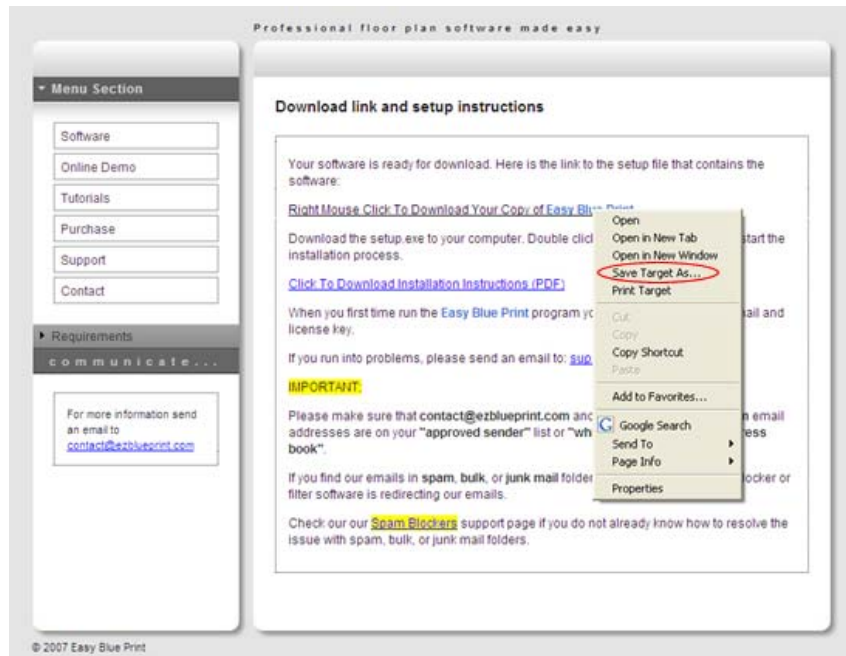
Professional floor plan software made easy

Menu Section

Software

Online Demo

Tutorials

Purchase

Support

Contact

Requirements

communicate...

For more information send an email to contact@ezblueprint.com

Download link and setup instructions

Your software is ready for download. Here is the link to the setup file that contains the software:

Right Mouse Click To Download Your Copy of Easy Bl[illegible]

Download the setup.exe to your computer. Double clic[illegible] start the installation process.

Click To Download Installation Instructions (PDF)

When you first time run the Easy Blue Print program y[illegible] ail and license key.

If you run into problems, please send an email to: sup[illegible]

IMPORTANT:

Please make sure that contact@ezblueprint.com an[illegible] n email addresses are on your "approved sender" list or "wh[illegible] ress book".

If you find our emails in spam, bulk, or junk mail folder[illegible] locker or filter software is redirecting our emails.

Check our our Spam Blockers support page if you do not already know how to resolve the issue with spam, bulk, or junk mail folders.

Open
Open in New Tab
Open in New Window
Save Target As...
Print Target
Cut
Copy
Copy Shortcut
Paste
Add to Favorites...
Google Search
Send To
Page Info
Properties

© 2007 Easy Blue Print